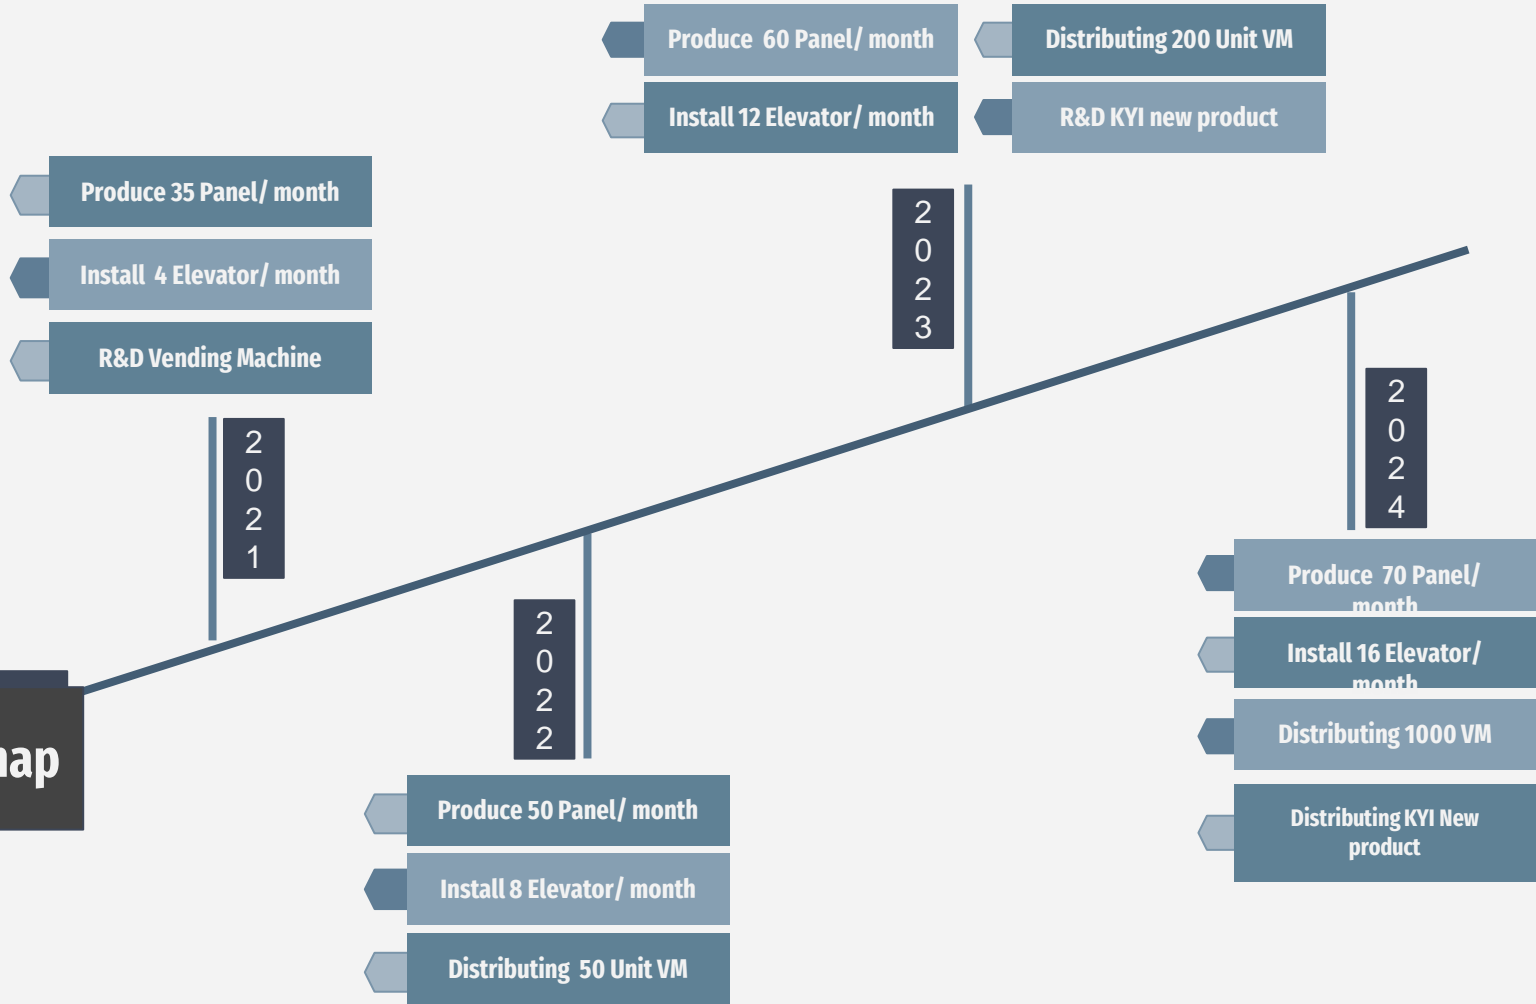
Produce 60 Panel/ month

Distributing 200 Unit VM

Install 12 Elevator/ month

R&D KYI new product

Produce 35 Panel/ month

Install 4 Elevator/ month

R&D Vending Machine

2023

2021

2024

Produce 70 Panel/ month

Install 16 Elevator/ month

Distributing 1000 VM

Distributing KYI New product

ap

2022

Produce 50 Panel/ month

Install 8 Elevator/ month

Distributing 50 Unit VM